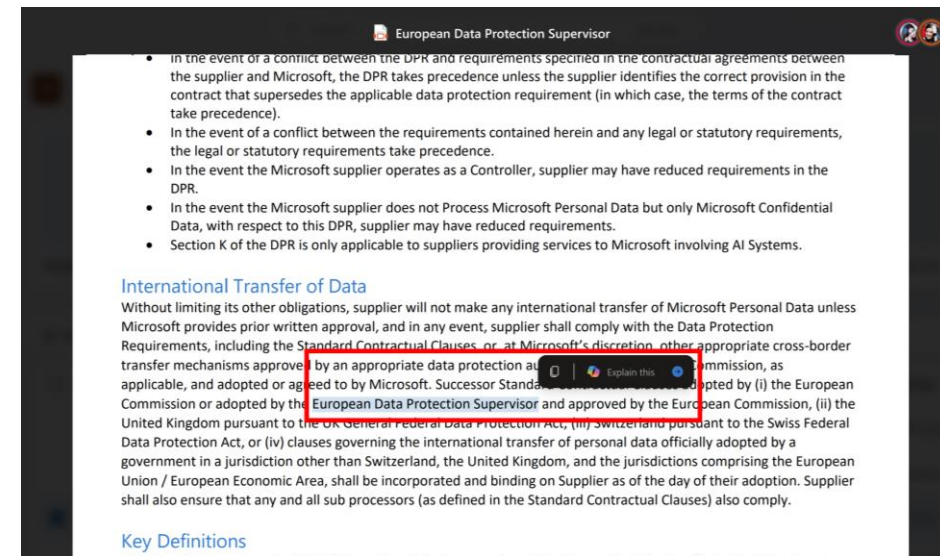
European Data Protection Supervisor

• In the event of a conflict between the DPR and requirements specified in the contractual agreements between the supplier and Microsoft, the DPR takes precedence unless the supplier identifies the correct provision in the contract that supersedes the applicable data protection requirement (in which case, the terms of the contract take precedence).
• In the event of a conflict between the requirements contained herein and any legal or statutory requirements, the legal or statutory requirements take precedence.
• In the event the Microsoft supplier operates as a Controller, supplier may have reduced requirements in the DPR.
• In the event the Microsoft supplier does not Process Microsoft Personal Data but only Microsoft Confidential Data, with respect to this DPR, supplier may have reduced requirements.
• Section K of the DPR is only applicable to suppliers providing services to Microsoft involving AI Systems.

International Transfer of Data

Without limiting its other obligations, supplier will not make any international transfer of Microsoft Personal Data unless Microsoft provides prior written approval, and in any event, supplier shall comply with the Data Protection Requirements, including the Standard Contractual Clauses, or, at Microsoft's discretion, other appropriate cross-border transfer mechanisms approved by an appropriate data protection au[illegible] Explain this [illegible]ommission, as applicable, and adopted or agreed to by Microsoft. Successor Standa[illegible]dopted by (i) the European Commission or adopted by the European Data Protection Supervisor and approved by the European Commission, (ii) the United Kingdom pursuant to the UK General Federal Data Protection Act, (iii) Switzerland pursuant to the Swiss Federal Data Protection Act, or (iv) clauses governing the international transfer of personal data officially adopted by a government in a jurisdiction other than Switzerland, the United Kingdom, and the jurisdictions comprising the European Union / European Economic Area, shall be incorporated and binding on Supplier as of the day of their adoption. Supplier shall also ensure that any and all sub processors (as defined in the Standard Contractual Clauses) also comply.

Key Definitions